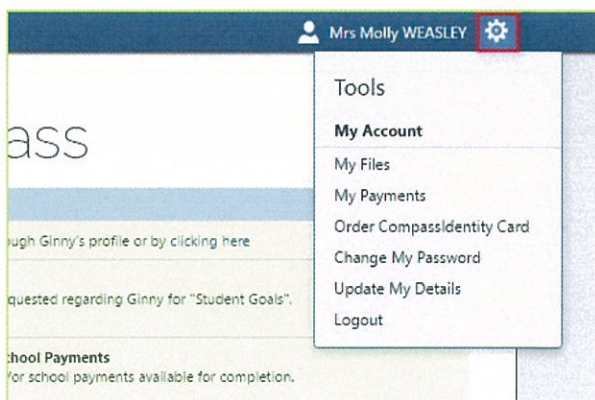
Mrs Molly WEASLEY

ass

ugh Ginny's profile or by clicking here

quested regarding Ginny for "Student Goals".

chool Payments
or school payments available for completion.

Tools

My Account
My Files
My Payments
Order CompassIdentity Card
Change My Password
Update My Details
Logout